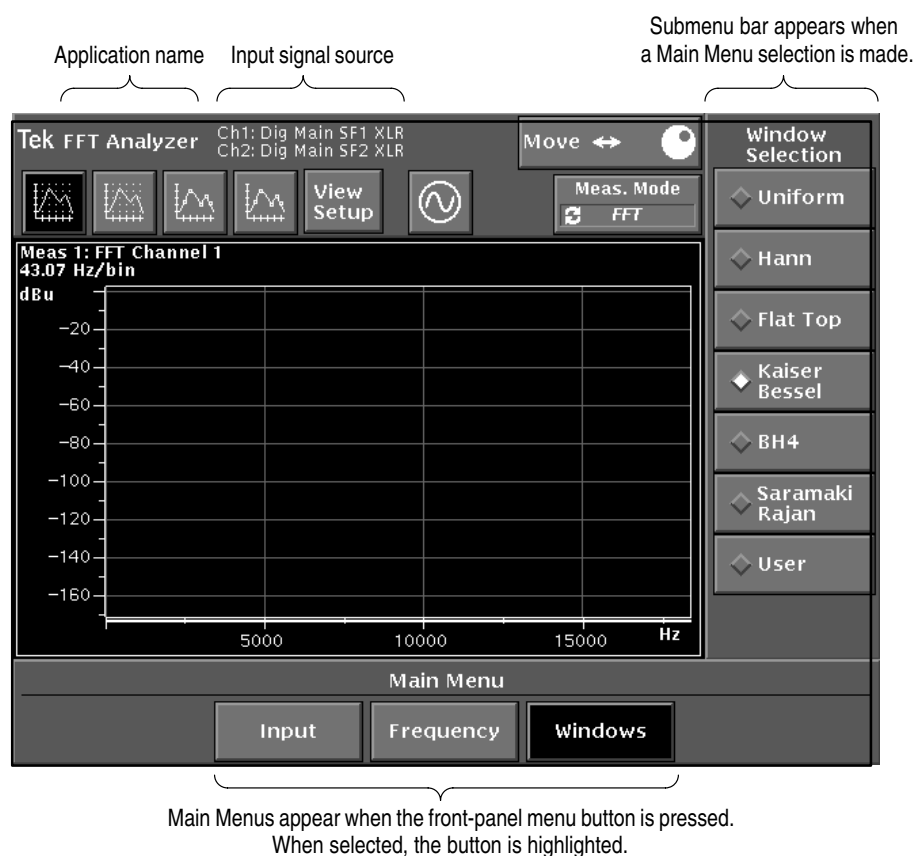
Application name

Input signal source

Submenu bar appears when a Main Menu selection is made.

Tek FFT Analyzer

Ch1: Dig Main SF1 XLR
Ch2: Dig Main SF2 XLR

Move ↔

View Setup

Meas. Mode
FFT

Window Selection

Uniform

Hann

Flat Top

Kaiser Bessel

BH4

Saramaki Rajan

User

Meas 1: FFT Channel 1
43.07 Hz/bin

dBu

−20

−40

−60

−80

−100

−120

−140

−160

5000

10000

15000

Hz

Main Menu

Input

Frequency

Windows

Main Menus appear when the front-panel menu button is pressed.
When selected, the button is highlighted.